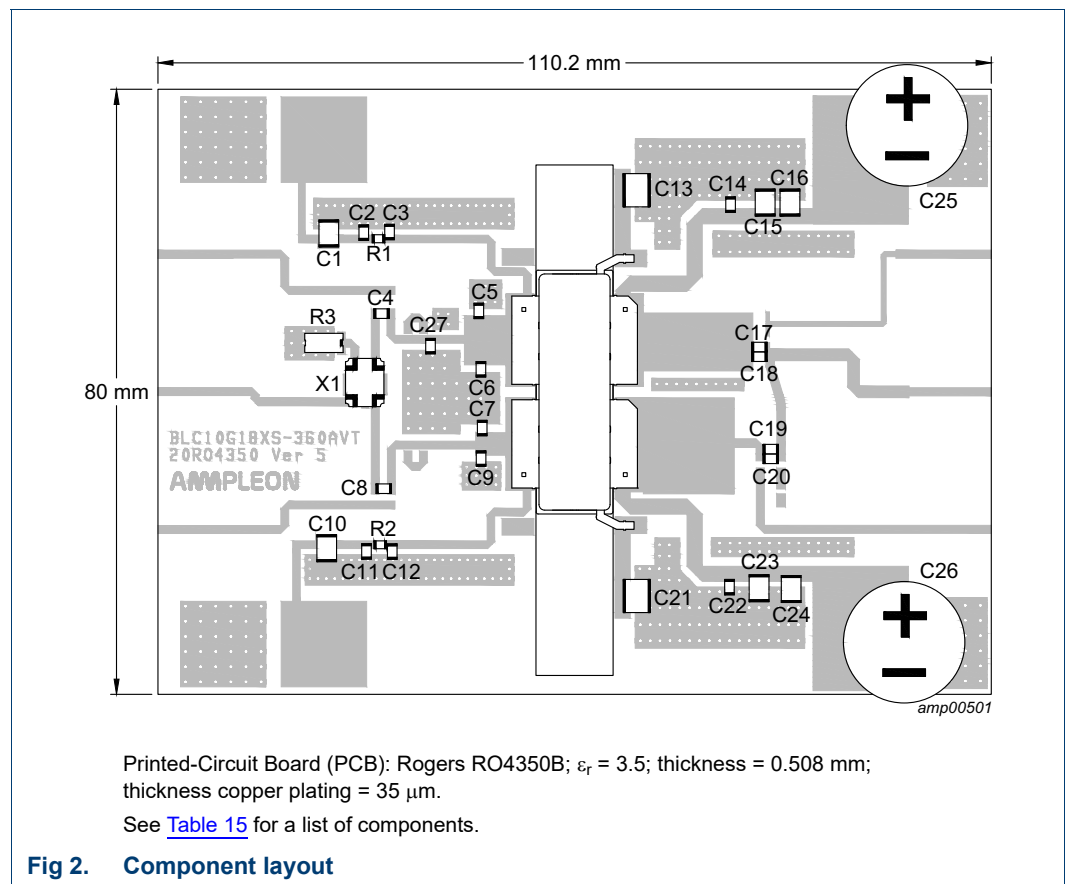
110.2 mm

80 mm

C1 C2 C3 R1 C4 R3 C27 X1 C5 C6 C7 C8 C9 C10 R2 C11 C12 C13 C14 C15 C16 C25 C17 C18 C19 C20 C21 C22 C23 C24 C26

+
−
+
−

BLC10G18XS-360AVT
20R04350 Ver 5
AMPLEON

amp00501

Printed-Circuit Board (PCB): Rogers RO4350B; $\varepsilon_r$ = 3.5; thickness = 0.508 mm; thickness copper plating = 35 $\mu$m.

See Table 15 for a list of components.

Fig 2. Component layout